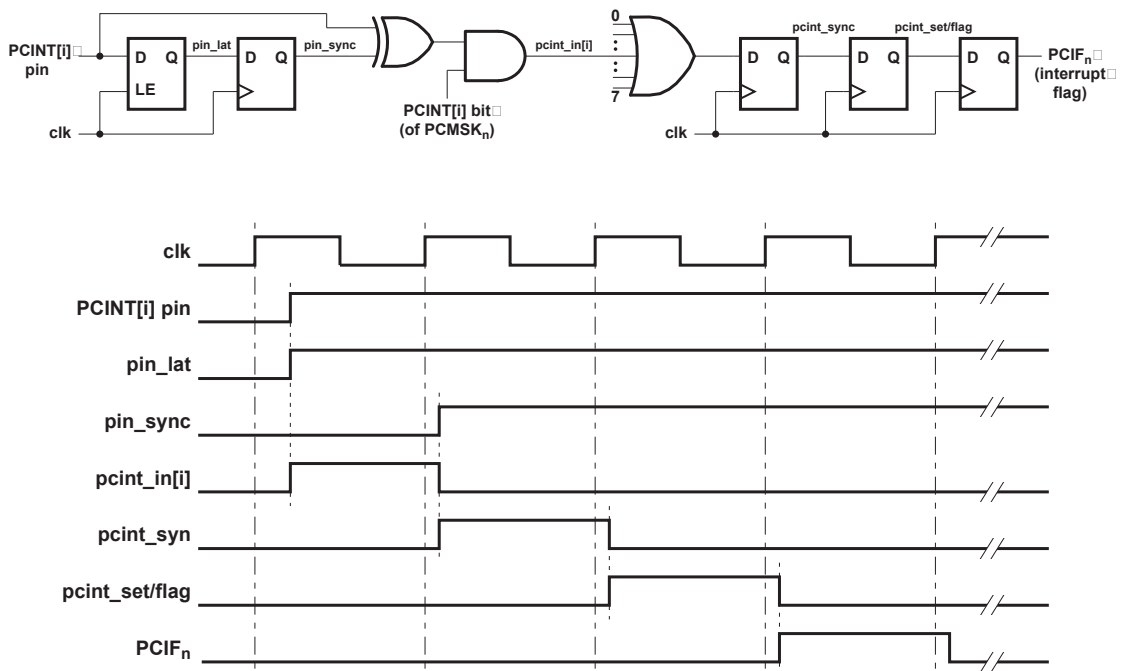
PCINT[i] pin

D Q

LE

pin_lat

D Q

pin_sync

clk

PCINT[i] bit (of PCMSK$_n$)

pcint_in[i]

0

7

D Q

pcint_sync

D Q

pcint_set/flag

D Q

PCIF$_n$ (interrupt flag)

clk

clk

PCINT[i] pin

pin_lat

pin_sync

pcint_in[i]

pcint_syn

pcint_set/flag

PCIF$_n$